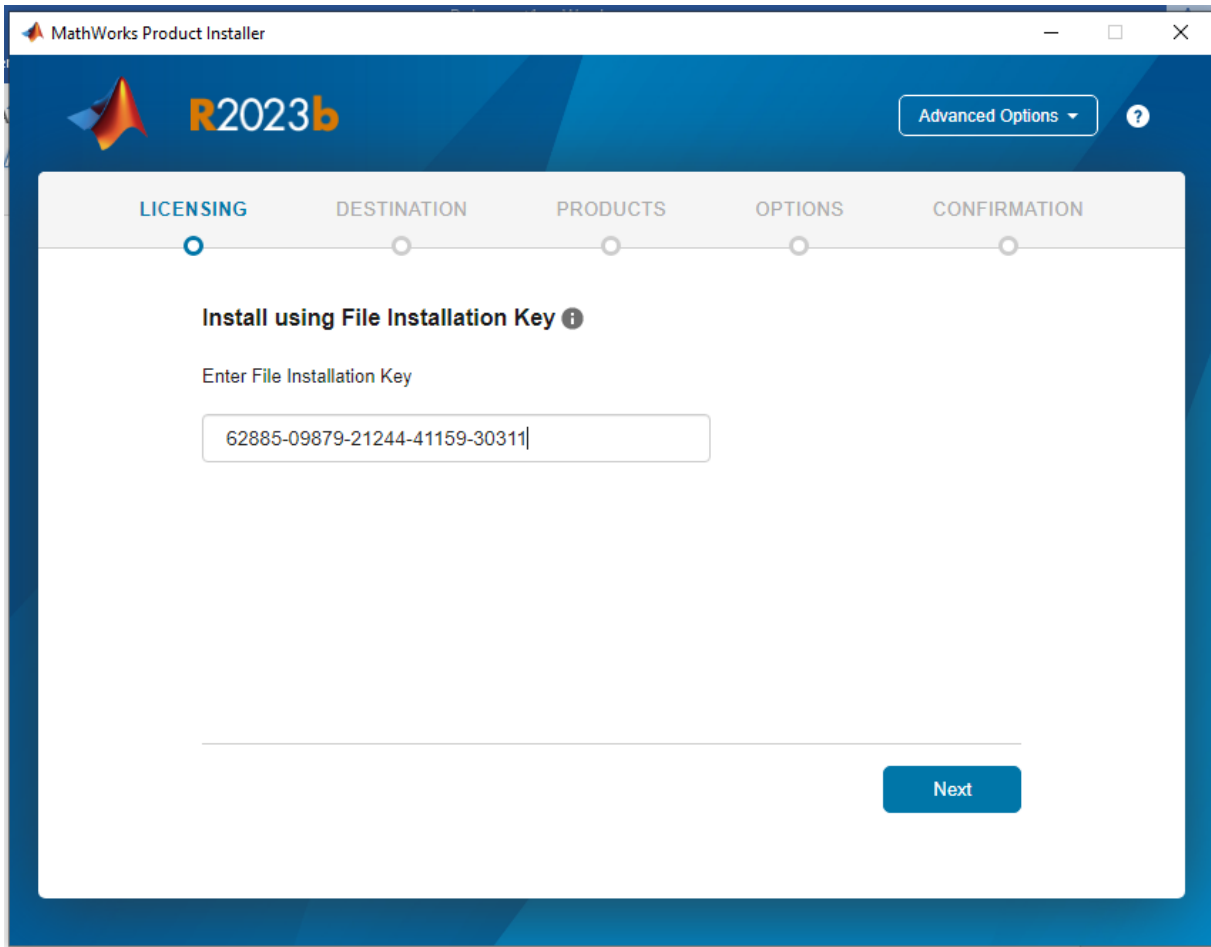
MathWorks Product Installer

R2023b

Advanced Options

LICENSING DESTINATION PRODUCTS OPTIONS CONFIRMATION

Install using File Installation Key

Enter File Installation Key

62885-09879-21244-41159-30311

Next